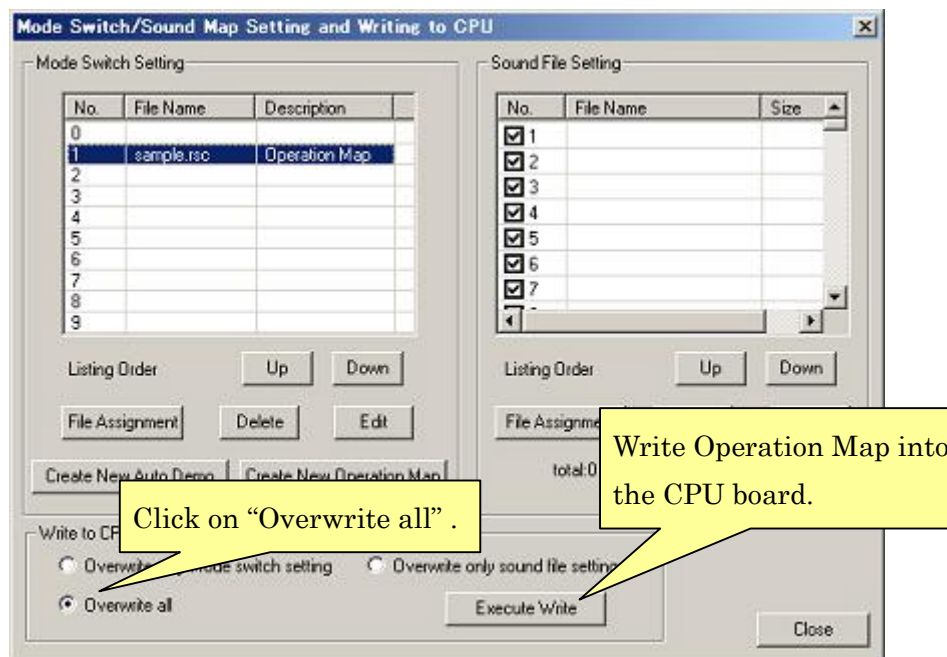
Mode Switch/Sound Map Setting and Writing to CPU

Mode Switch Setting

| No. | File Name | Description |
|---|---|---|
| 0 | | |
| 1 | sample.rsc | Operation Map |
| 2 | | |
| 3 | | |
| 4 | | |
| 5 | | |
| 6 | | |
| 7 | | |
| 8 | | |
| 9 | | |

Listing Order Up Down

File Assignment Delete Edit

Create New Auto Demo Create New Operation Map

Sound File Setting

| No. | File Name | Size |
|---|---|---|
| 1 | | |
| 2 | | |
| 3 | | |
| 4 | | |
| 5 | | |
| 6 | | |
| 7 | | |

Listing Order Up Down

File Assignme

total:0

Write Operation Map into the CPU board.

Write to CP

Click on “Overwrite all” .

Overwrite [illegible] mode switch setting Overwrite only sound file setting

Overwrite all

Execute Write

Close